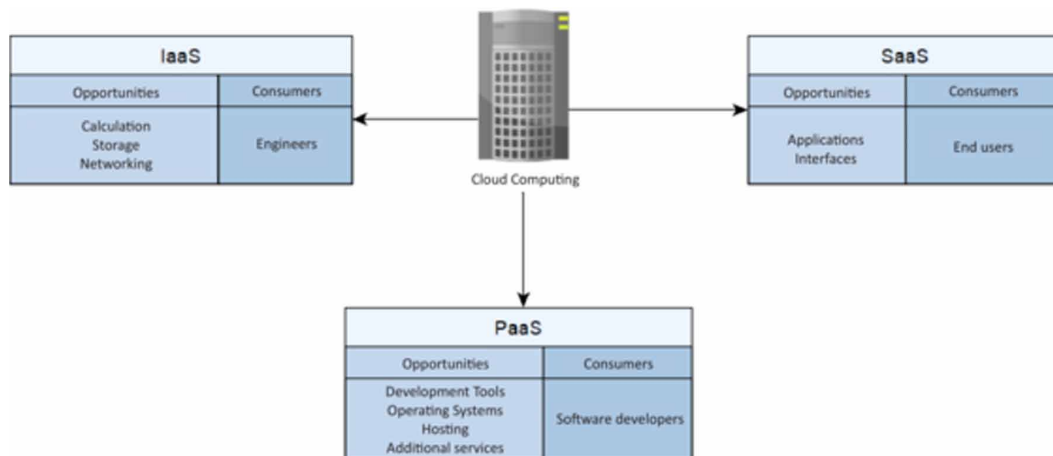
IaaS

| Opportunities | Consumers |
|---|---|
| Calculation Storage Networking | Engineers |

Cloud Computing

SaaS

| Opportunities | Consumers |
|---|---|
| Applications Interfaces | End users |

PaaS

| Opportunities | Consumers |
|---|---|
| Development Tools Operating Systems Hosting Additional services | Software developers |